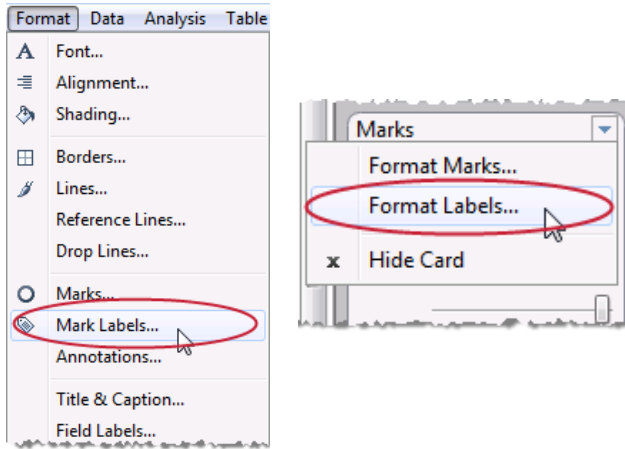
Format Data Analysis Table

A Font...
Alignment...
Shading...

Borders...
Lines...
Reference Lines...
Drop Lines...

Marks...
Mark Labels...
Annotations...

Title & Caption...
Field Labels...

Marks
Format Marks...
Format Labels...
x Hide Card